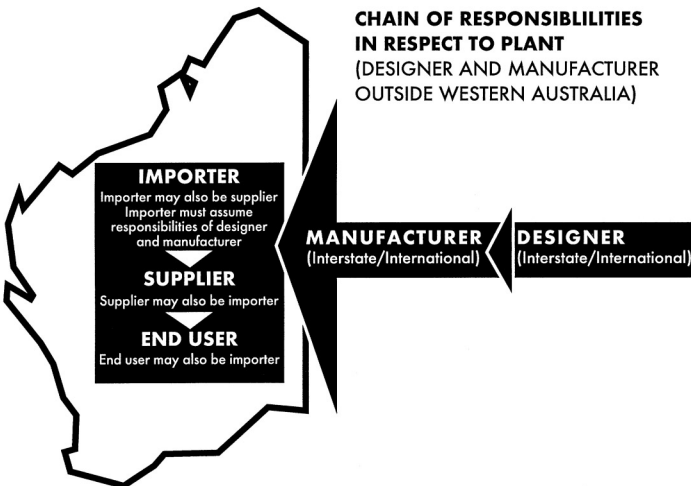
CHAIN OF RESPONSIBLILITIES IN RESPECT TO PLANT
(DESIGNER AND MANUFACTURER OUTSIDE WESTERN AUSTRALIA)

IMPORTER
Importer may also be supplier
Importer must assume responsibilities of designer and manufacturer

SUPPLIER
Supplier may also be importer

END USER
End user may also be importer

MANUFACTURER
(Interstate/International)

DESIGNER
(Interstate/International)